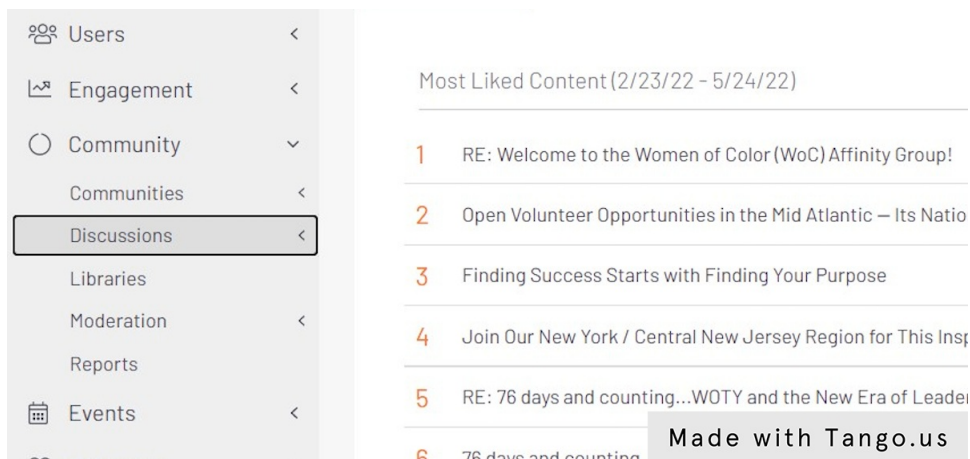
Users <

Engagement <

Community

Communities <

Discussions <

Libraries

Moderation <

Reports

Events <

Most Liked Content (2/23/22 - 5/24/22)

1 RE: Welcome to the Women of Color (WoC) Affinity Group!

2 Open Volunteer Opportunities in the Mid Atlantic — Its Natio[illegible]

3 Finding Success Starts with Finding Your Purpose

4 Join Our New York / Central New Jersey Region for This Insp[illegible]

5 RE: 76 days and counting...WOTY and the New Era of Leader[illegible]

6 76 days and counting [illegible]

Made with Tango.us